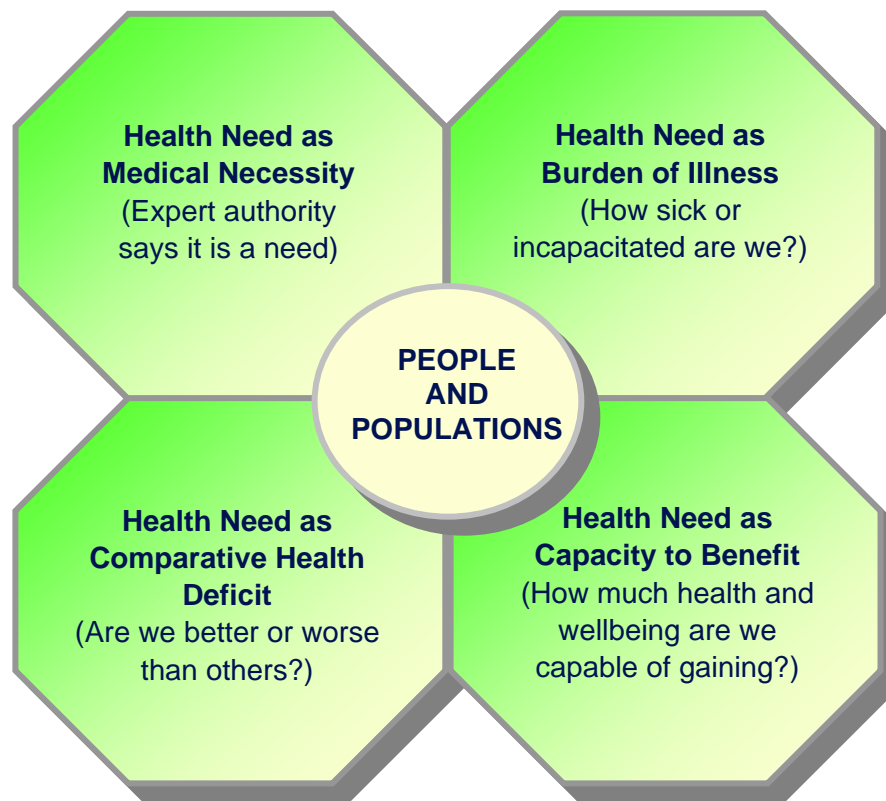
Health Need as Medical Necessity
(Expert authority says it is a need)

Health Need as Burden of Illness
(How sick or incapacitated are we?)

PEOPLE AND POPULATIONS

Health Need as Comparative Health Deficit
(Are we better or worse than others?)

Health Need as Capacity to Benefit
(How much health and wellbeing are we capable of gaining?)